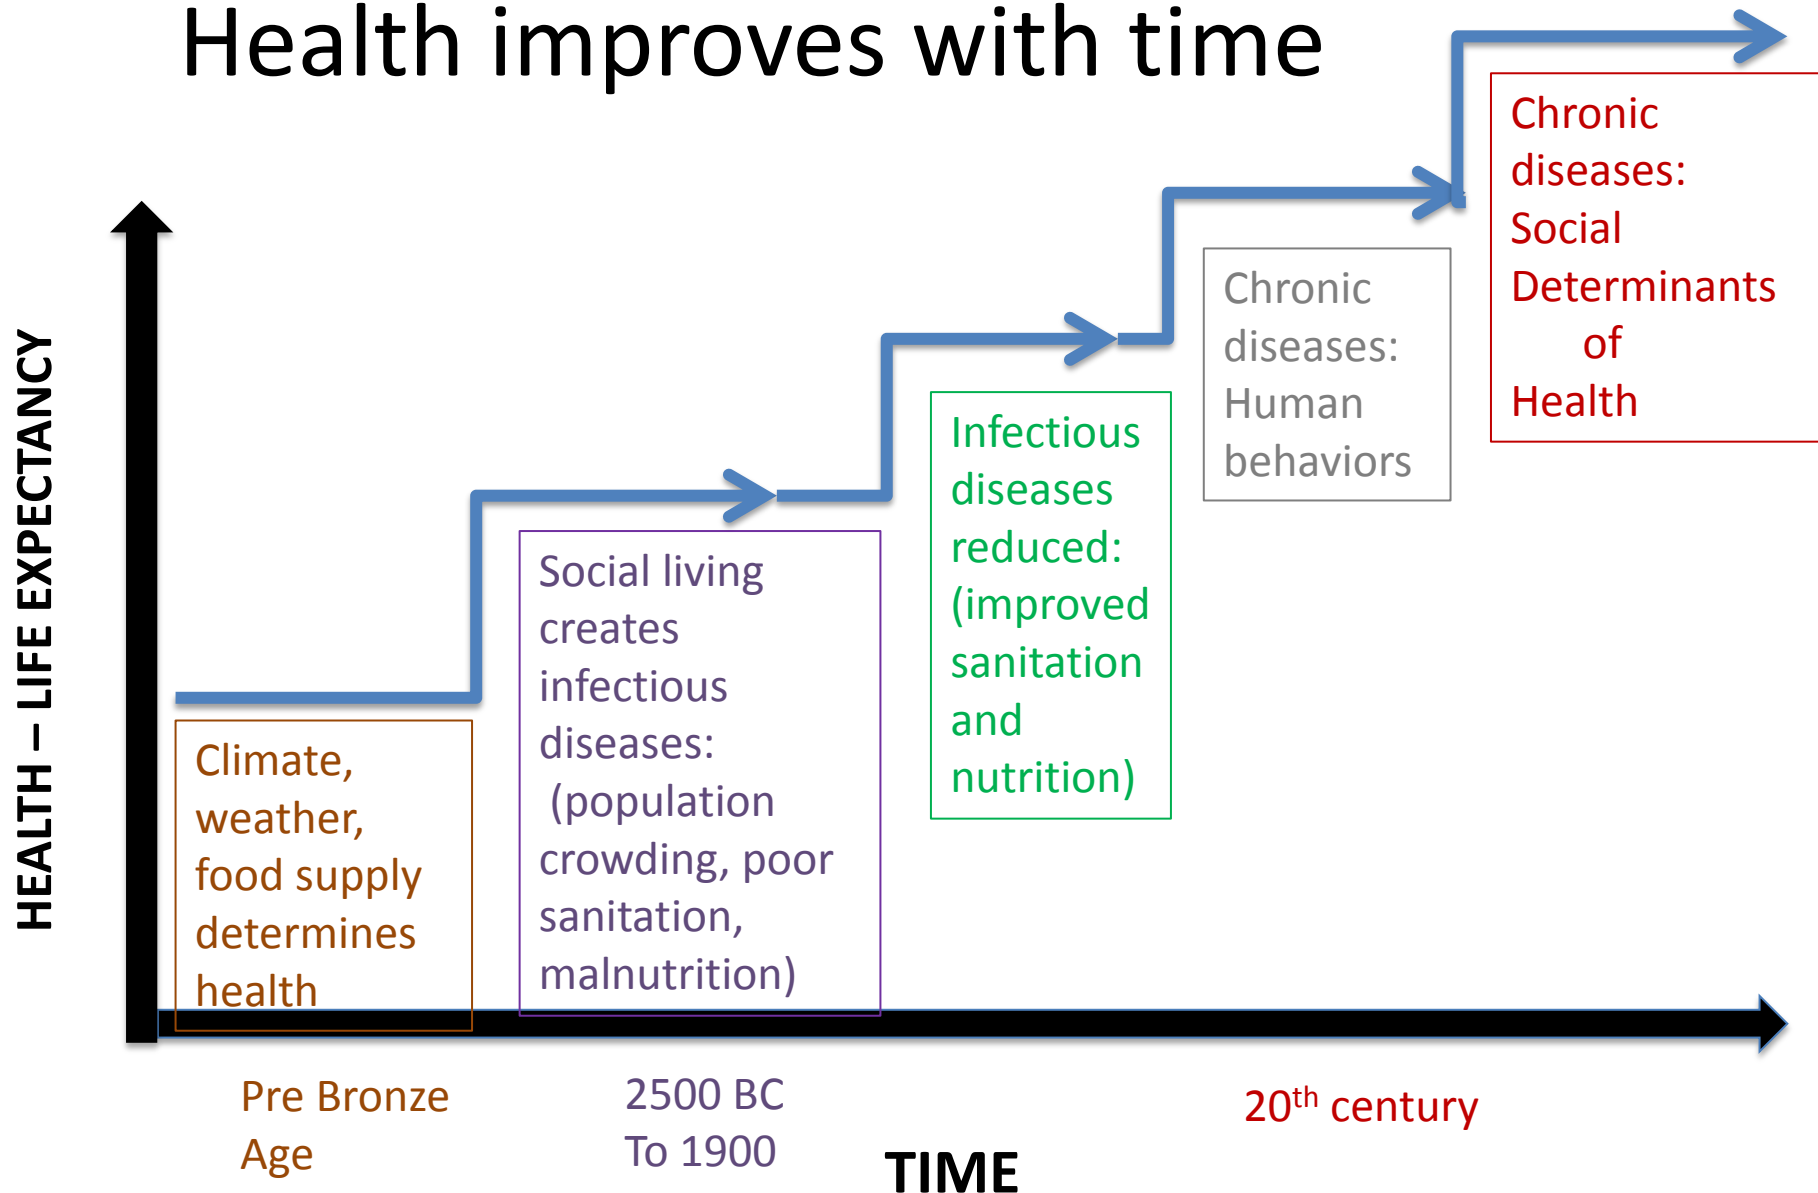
Health improves with time

HEALTH – LIFE EXPECTANCY

Climate, weather, food supply determines health

Social living creates infectious diseases: (population crowding, poor sanitation, malnutrition)

Infectious diseases reduced: (improved sanitation and nutrition)

Chronic diseases: Human behaviors

Chronic diseases: Social Determinants of Health

Pre Bronze Age

2500 BC To 1900

$20^{th}$ century

TIME